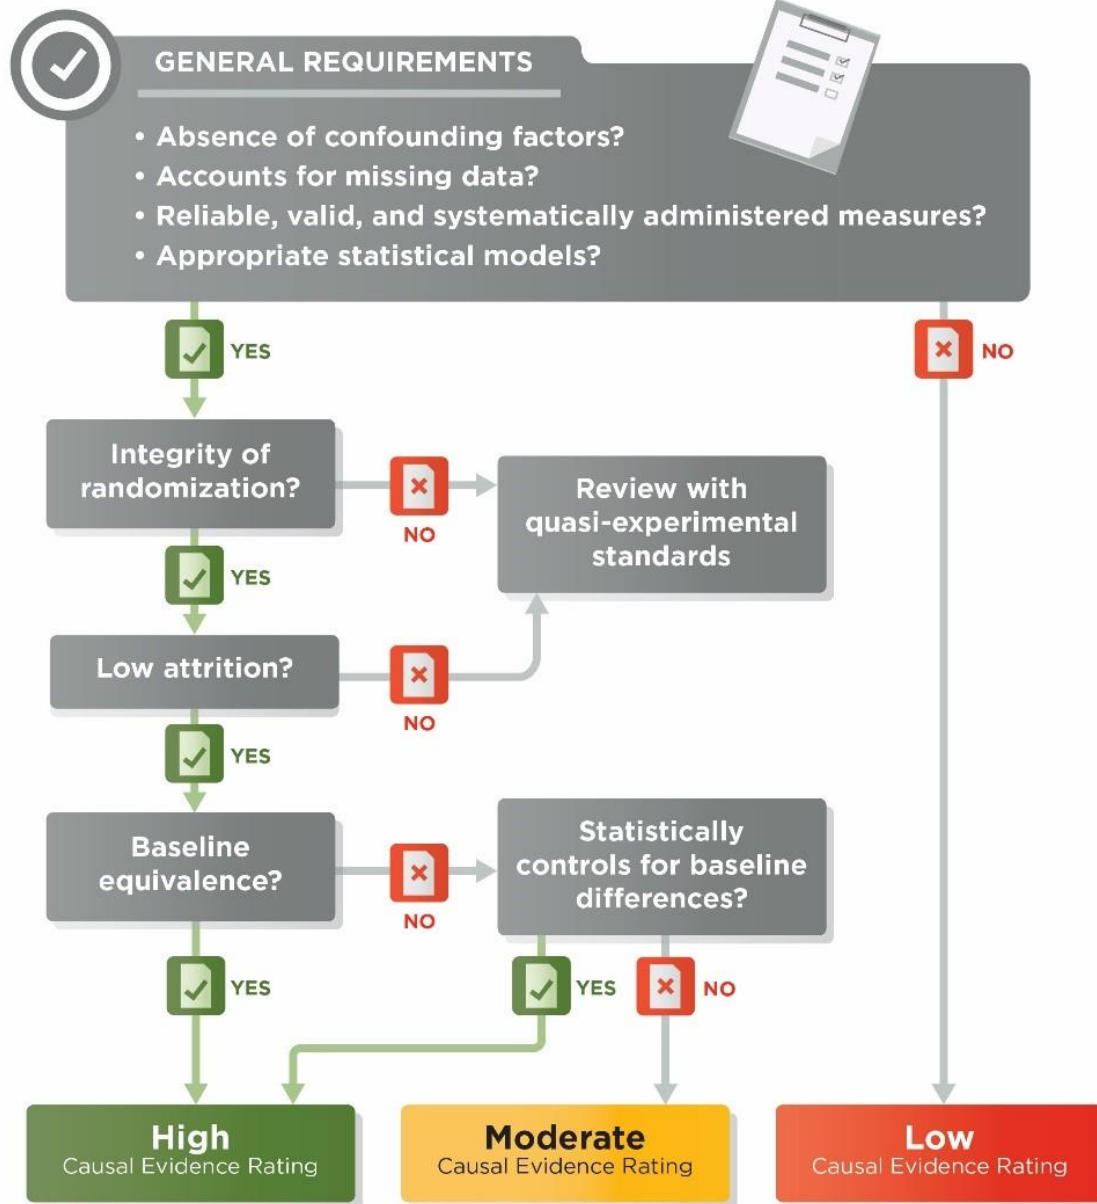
GENERAL REQUIREMENTS

• Absence of confounding factors?
• Accounts for missing data?
• Reliable, valid, and systematically administered measures?
• Appropriate statistical models?

YES

NO

Integrity of randomization?

NO

Review with quasi-experimental standards

YES

Low attrition?

NO

YES

Baseline equivalence?

NO

Statistically controls for baseline differences?

YES

YES

NO

High
Causal Evidence Rating

Moderate
Causal Evidence Rating

Low
Causal Evidence Rating